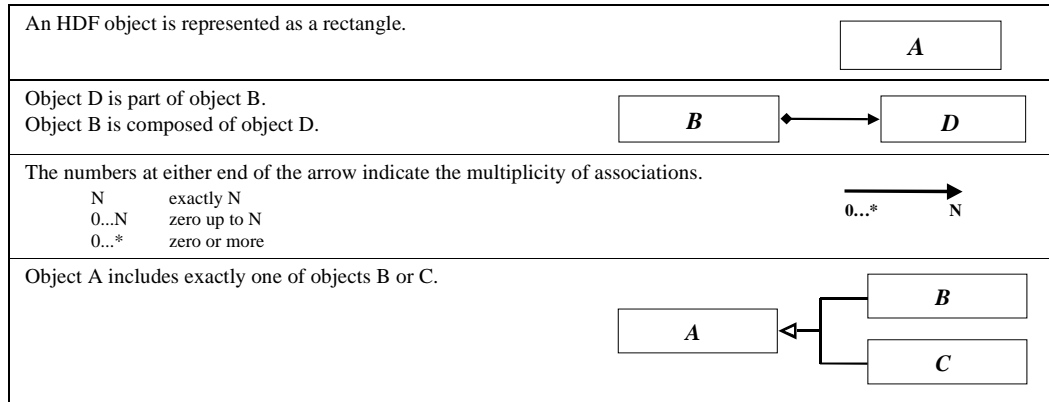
An HDF object is represented as a rectangle.

*A*

Object D is part of object B.
Object B is composed of object D.

*B* *D*

The numbers at either end of the arrow indicate the multiplicity of associations.

N exactly N
0...N zero up to N
0...* zero or more

0...* N

Object A includes exactly one of objects B or C.

*B*

*A*

*C*